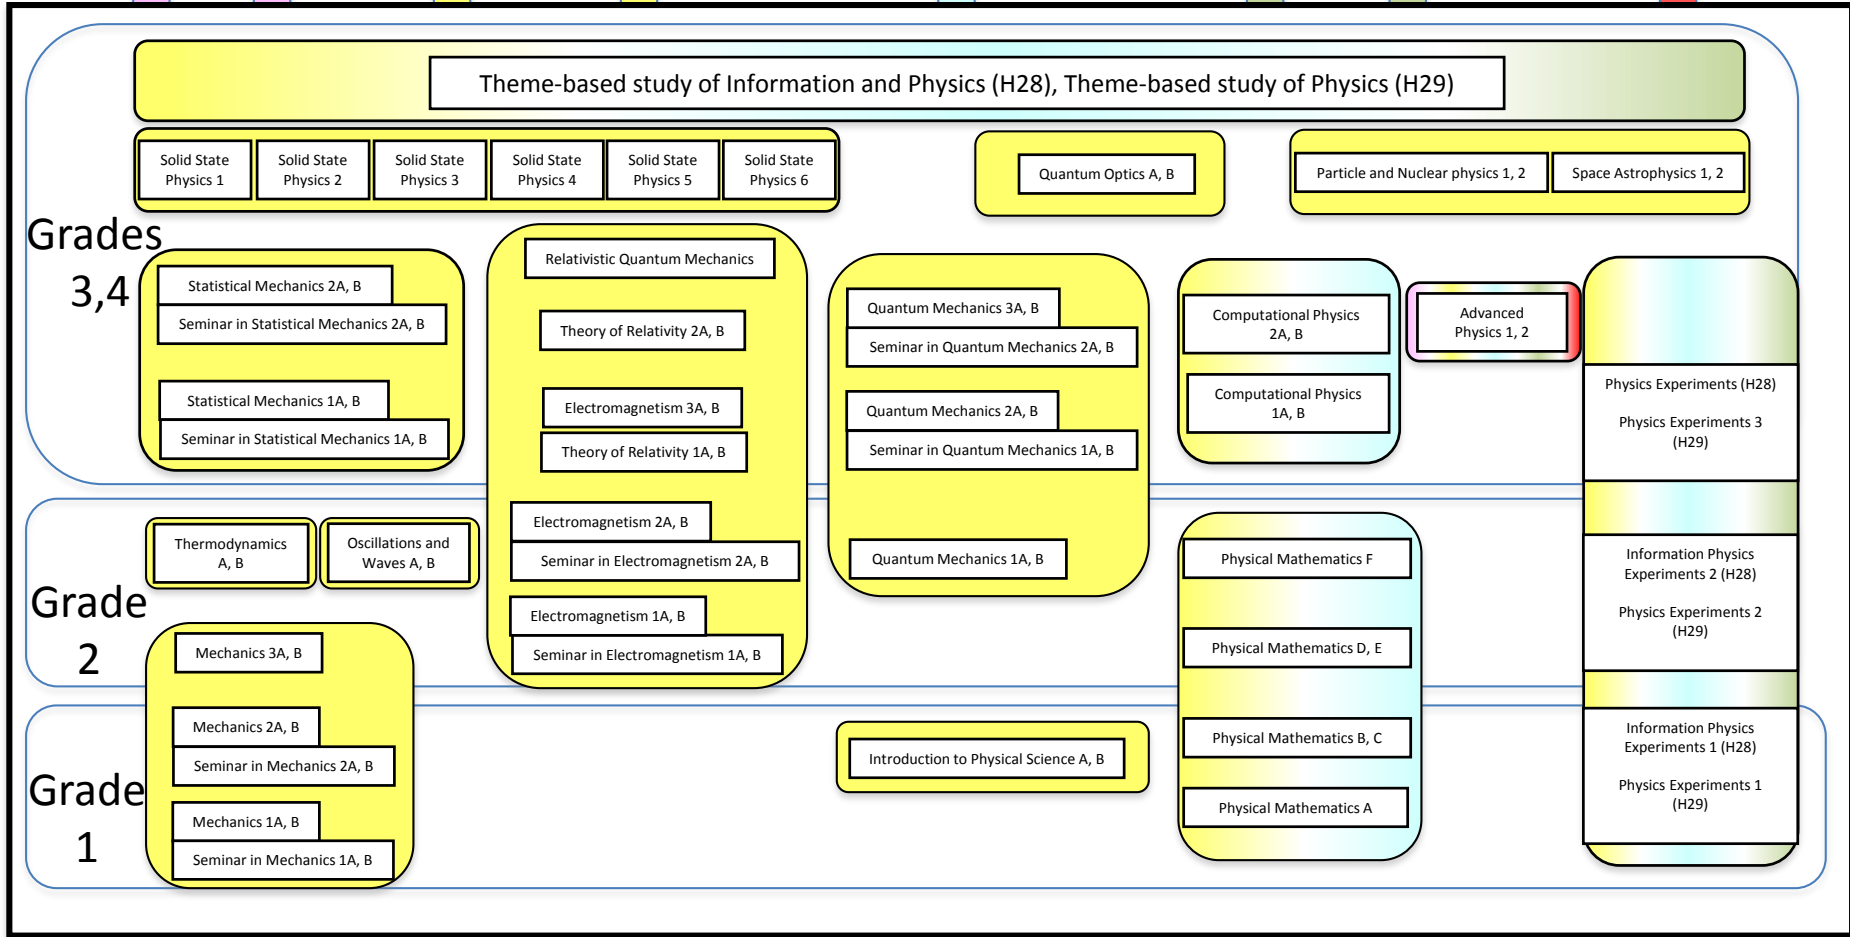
Theme-based study of Information and Physics (H28), Theme-based study of Physics (H29)

Solid State Physics 1

Solid State Physics 2

Solid State Physics 3

Solid State Physics 4

Solid State Physics 5

Solid State Physics 6

Quantum Optics A, B

Particle and Nuclear physics 1, 2

Space Astrophysics 1, 2

Grades 3,4

Statistical Mechanics 2A, B

Seminar in Statistical Mechanics 2A, B

Statistical Mechanics 1A, B

Seminar in Statistical Mechanics 1A, B

Relativistic Quantum Mechanics

Theory of Relativity 2A, B

Electromagnetism 3A, B

Theory of Relativity 1A, B

Electromagnetism 2A, B

Seminar in Electromagnetism 2A, B

Electromagnetism 1A, B

Seminar in Electromagnetism 1A, B

Quantum Mechanics 3A, B

Seminar in Quantum Mechanics 2A, B

Quantum Mechanics 2A, B

Seminar in Quantum Mechanics 1A, B

Quantum Mechanics 1A, B

Computational Physics 2A, B

Computational Physics 1A, B

Advanced Physics 1, 2

Physics Experiments (H28)

Physics Experiments 3 (H29)

Information Physics Experiments 2 (H28)

Physics Experiments 2 (H29)

Information Physics Experiments 1 (H28)

Physics Experiments 1 (H29)

Grade 2

Thermodynamics A, B

Oscillations and Waves A, B

Mechanics 3A, B

Mechanics 2A, B

Seminar in Mechanics 2A, B

Mechanics 1A, B

Seminar in Mechanics 1A, B

Grade 1

Introduction to Physical Science A, B

Physical Mathematics F

Physical Mathematics D, E

Physical Mathematics B, C

Physical Mathematics A